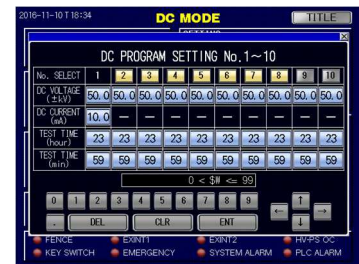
2016-11-10 T 18:34

DC MODE

TITLE

SETTING

DC PROGRAM SETTING No.1~10

| No. SELECT | 1 | 2 | 3 | 4 | 5 | 6 | 7 | 8 | 9 | 10 |
|---|---|---|---|---|---|---|---|---|---|---|
| DC VOLTAGE (±kV) | 50.0 | 50.0 | 50.0 | 50.0 | 50.0 | 50.0 | 50.0 | 50.0 | 50.0 | 50.0 |
| DC CURRENT (mA) | 10.0 | — | — | — | — | — | — | — | — | — |
| TEST TIME (hour) | 23 | 23 | 23 | 23 | 23 | 23 | 23 | 23 | 23 | 23 |
| TEST TIME (min) | 59 | 59 | 59 | 59 | 59 | 59 | 59 | 59 | 59 | 59 |

0 < $# <= 99

0 1 2 3 4 5 6 7 8 9 ← ↑ →

. DEL CLR ENT ↓

FENCE EXINT1 EXINT2 HV-PS OC

KEY SWITCH EMERGENCY SYSTEM ALARM PLC ALARM